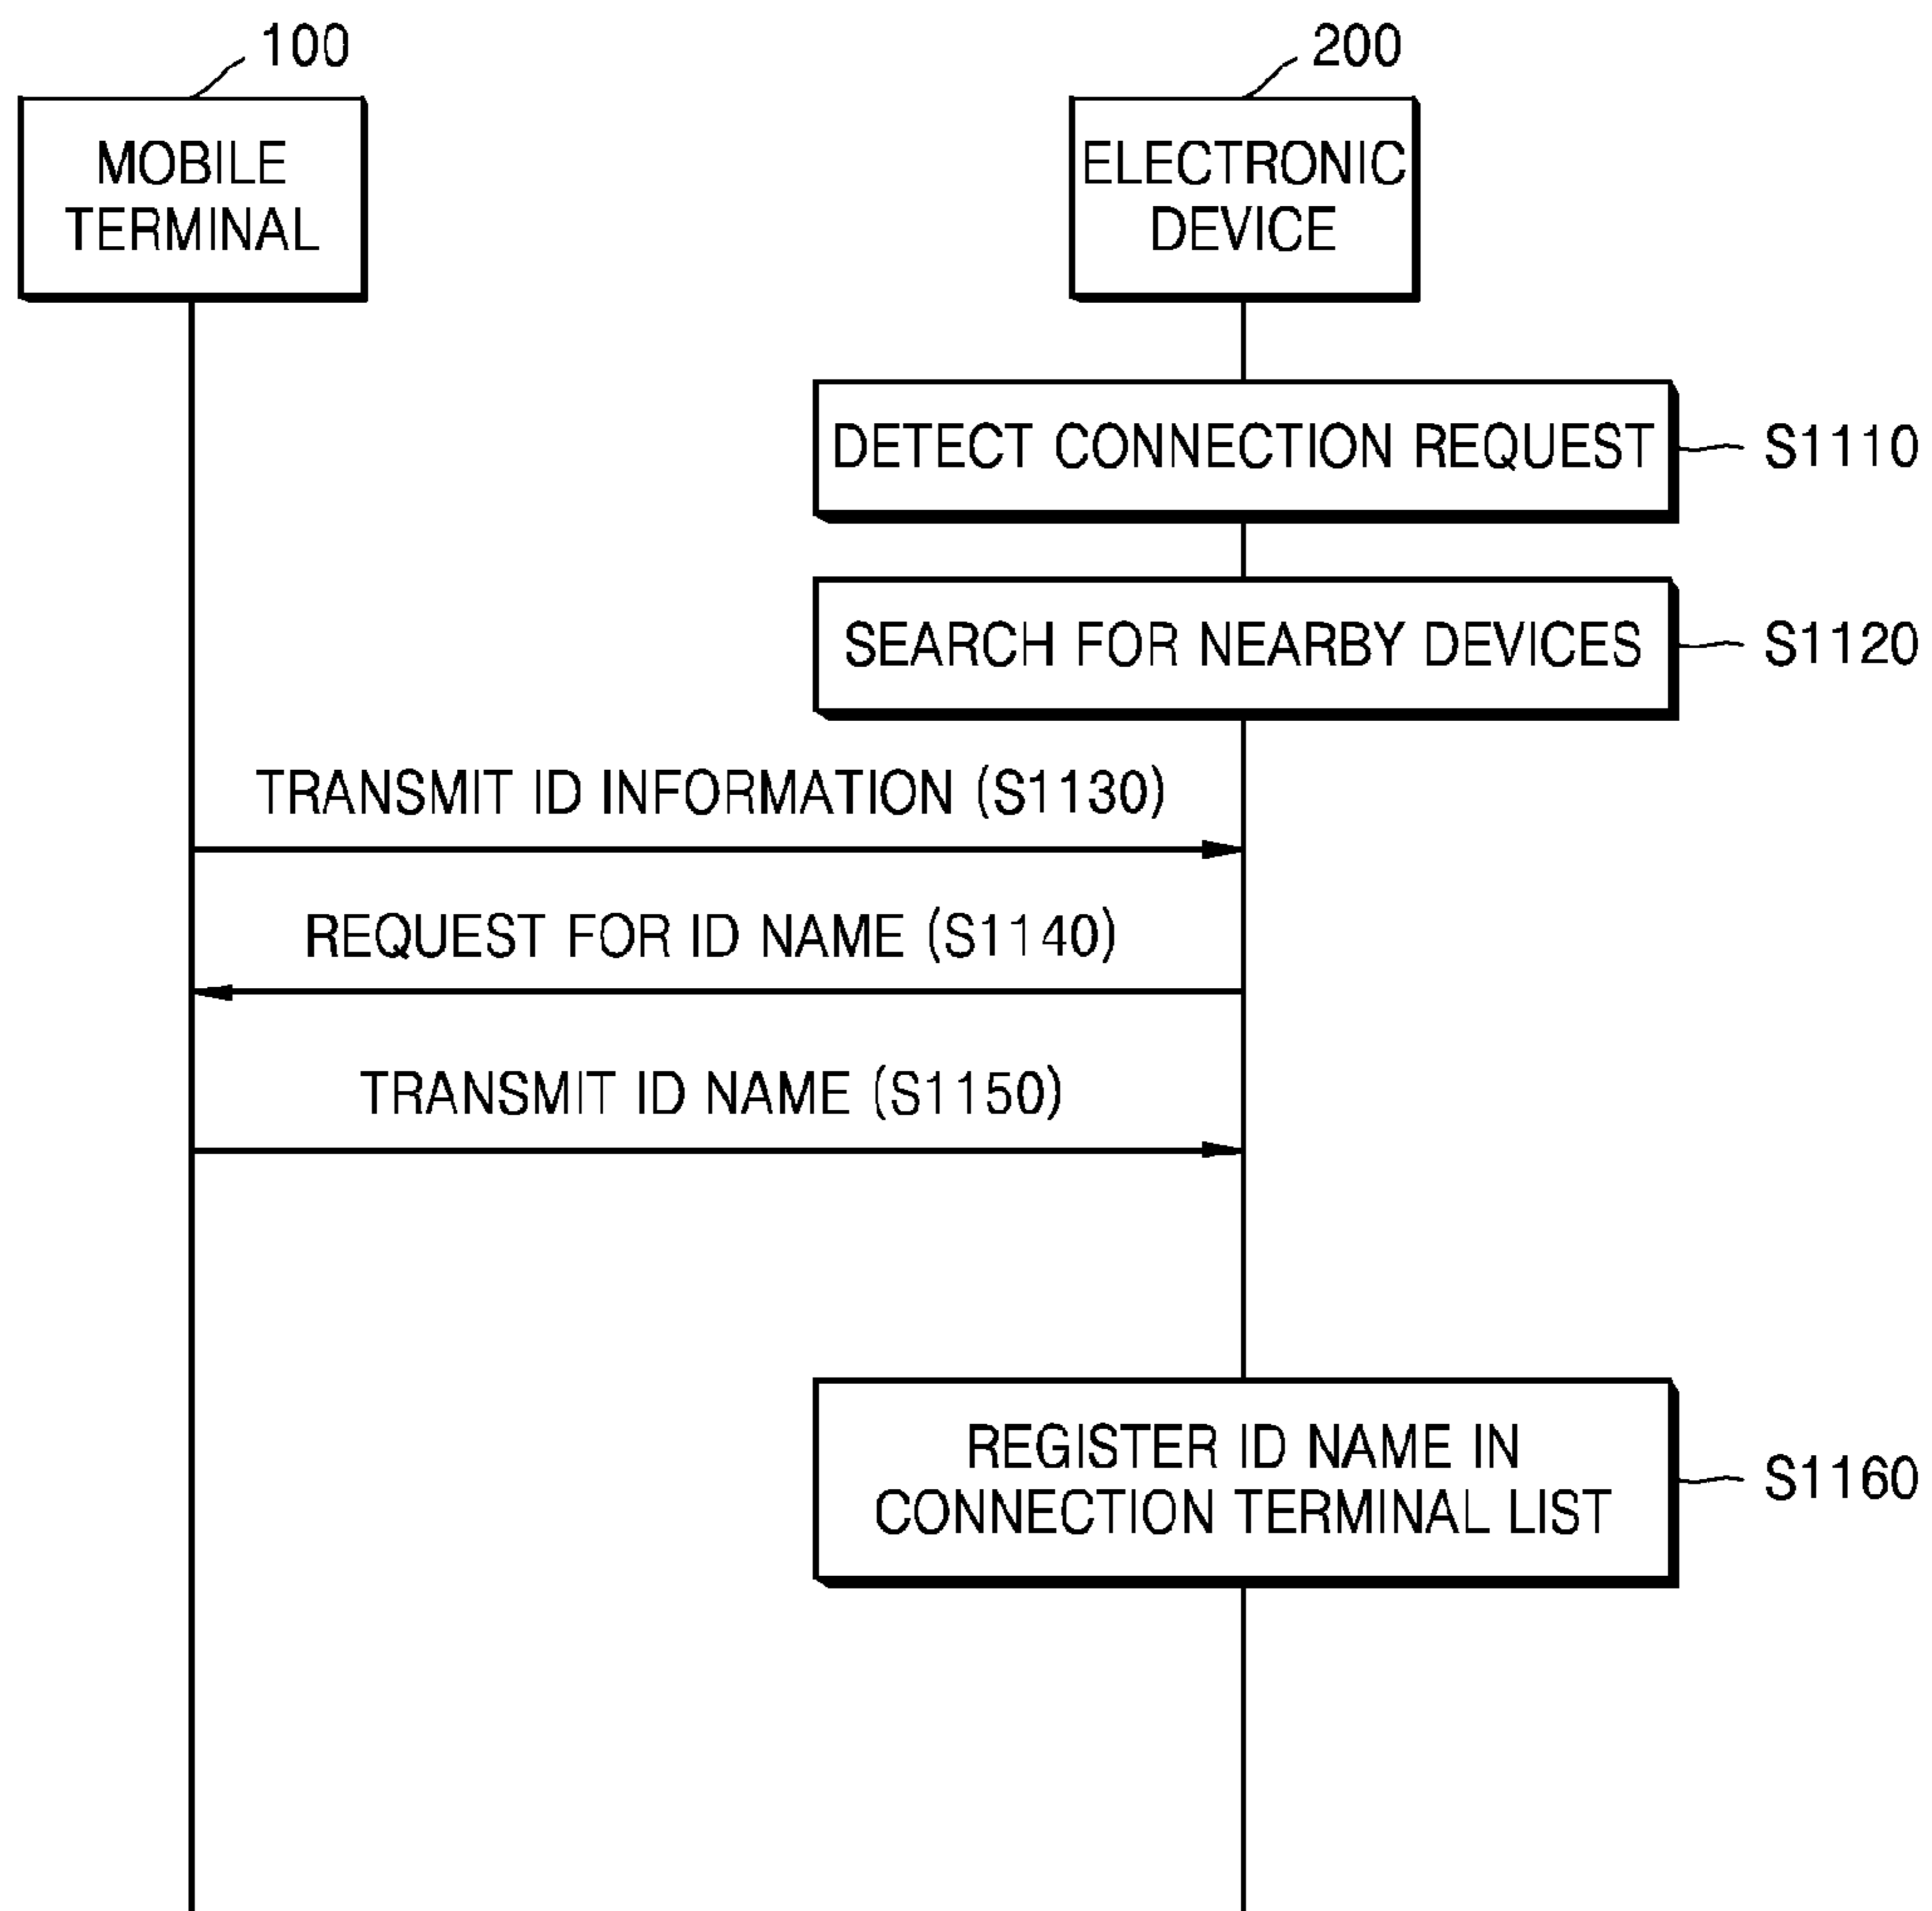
100

MOBILE TERMINAL

200

ELECTRONIC DEVICE

DETECT CONNECTION REQUEST

S1110

SEARCH FOR NEARBY DEVICES

S1120

TRANSMIT ID INFORMATION (S1130)

REQUEST FOR ID NAME (S1140)

TRANSMIT ID NAME (S1150)

REGISTER ID NAME IN CONNECTION TERMINAL LIST

S1160